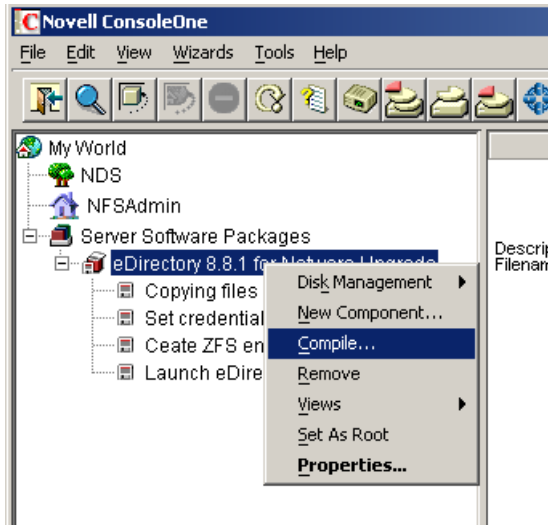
Novell ConsoleOne

File Edit View Wizards Tools Help

My World
NDS
NFSAdmin
Server Software Packages
eDirectory 8.8.1 for Netware Upgrade
Copying files
Set credential
Ceate ZFS en
Launch eDire

Disk Management
New Component...
Compile...
Remove
Views
Set As Root
Properties...

Descrip
Filenam